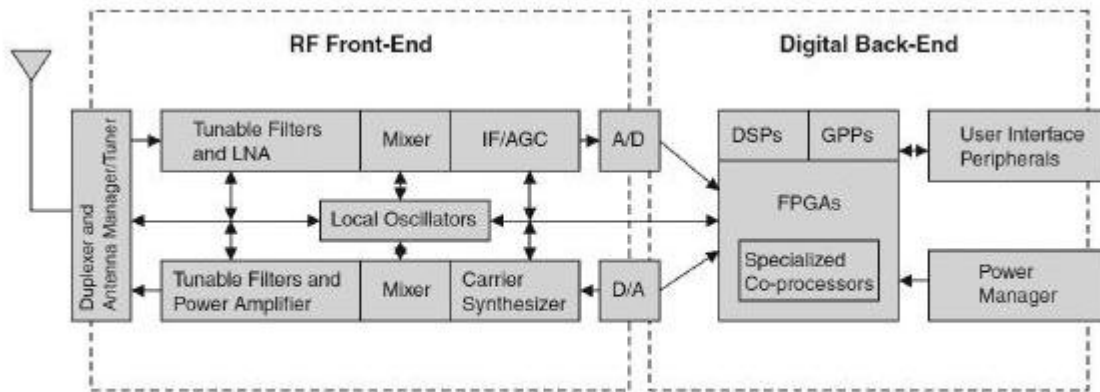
RF Front-End

Digital Back-End

Duplexer and Antenna Manager/Tuner

Tunable Filters and LNA

Mixer

IF/AGC

A/D

Local Oscillators

Tunable Filters and Power Amplifier

Mixer

Carrier Synthesizer

D/A

DSPs

GPPs

FPGAs

Specialized Co-processors

User Interface Peripherals

Power Manager